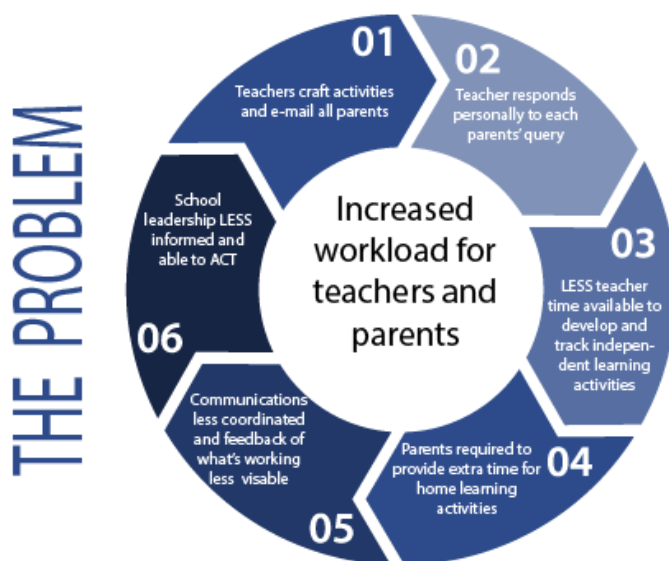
THE PROBLEM

Increased workload for teachers and parents

01
Teachers craft activities and e-mail all parents

02
Teacher responds personally to each parents' query

03
LESS teacher time available to develop and track independent learning activities

04
Parents required to provide extra time for home learning activities

05
Communications less coordinated and feedback of what's working less visable

06
School leadership LESS informed and able to ACT